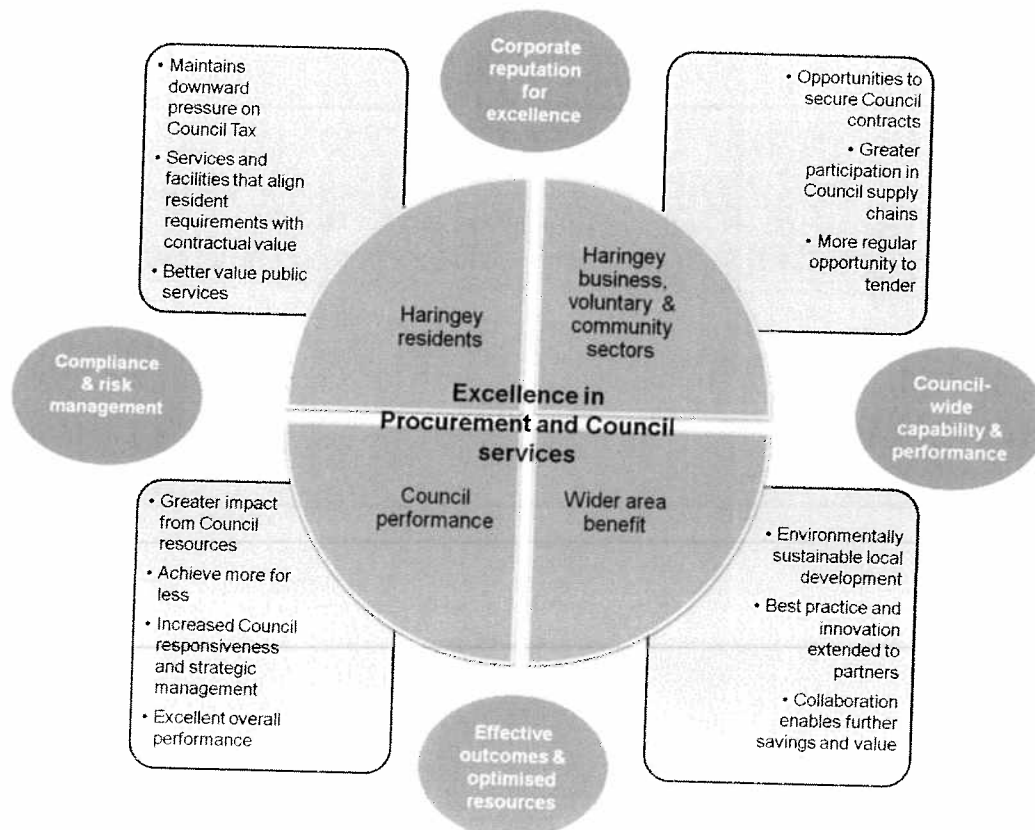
Corporate reputation for excellence

• Maintains downward pressure on Council Tax
• Services and facilities that align resident requirements with contractual value
• Better value public services

• Opportunities to secure Council contracts
• Greater participation in Council supply chains
• More regular opportunity to tender

Haringey residents

Haringey business, voluntary & community sectors

Compliance & risk management

Excellence in Procurement and Council services

Council-wide capability & performance

Council performance

Wider area benefit

• Greater impact from Council resources
• Achieve more for less
• Increased Council responsiveness and strategic management
• Excellent overall performance

• Environmentally sustainable local development
• Best practice and innovation extended to partners
• Collaboration enables further savings and value

Effective outcomes & optimised resources